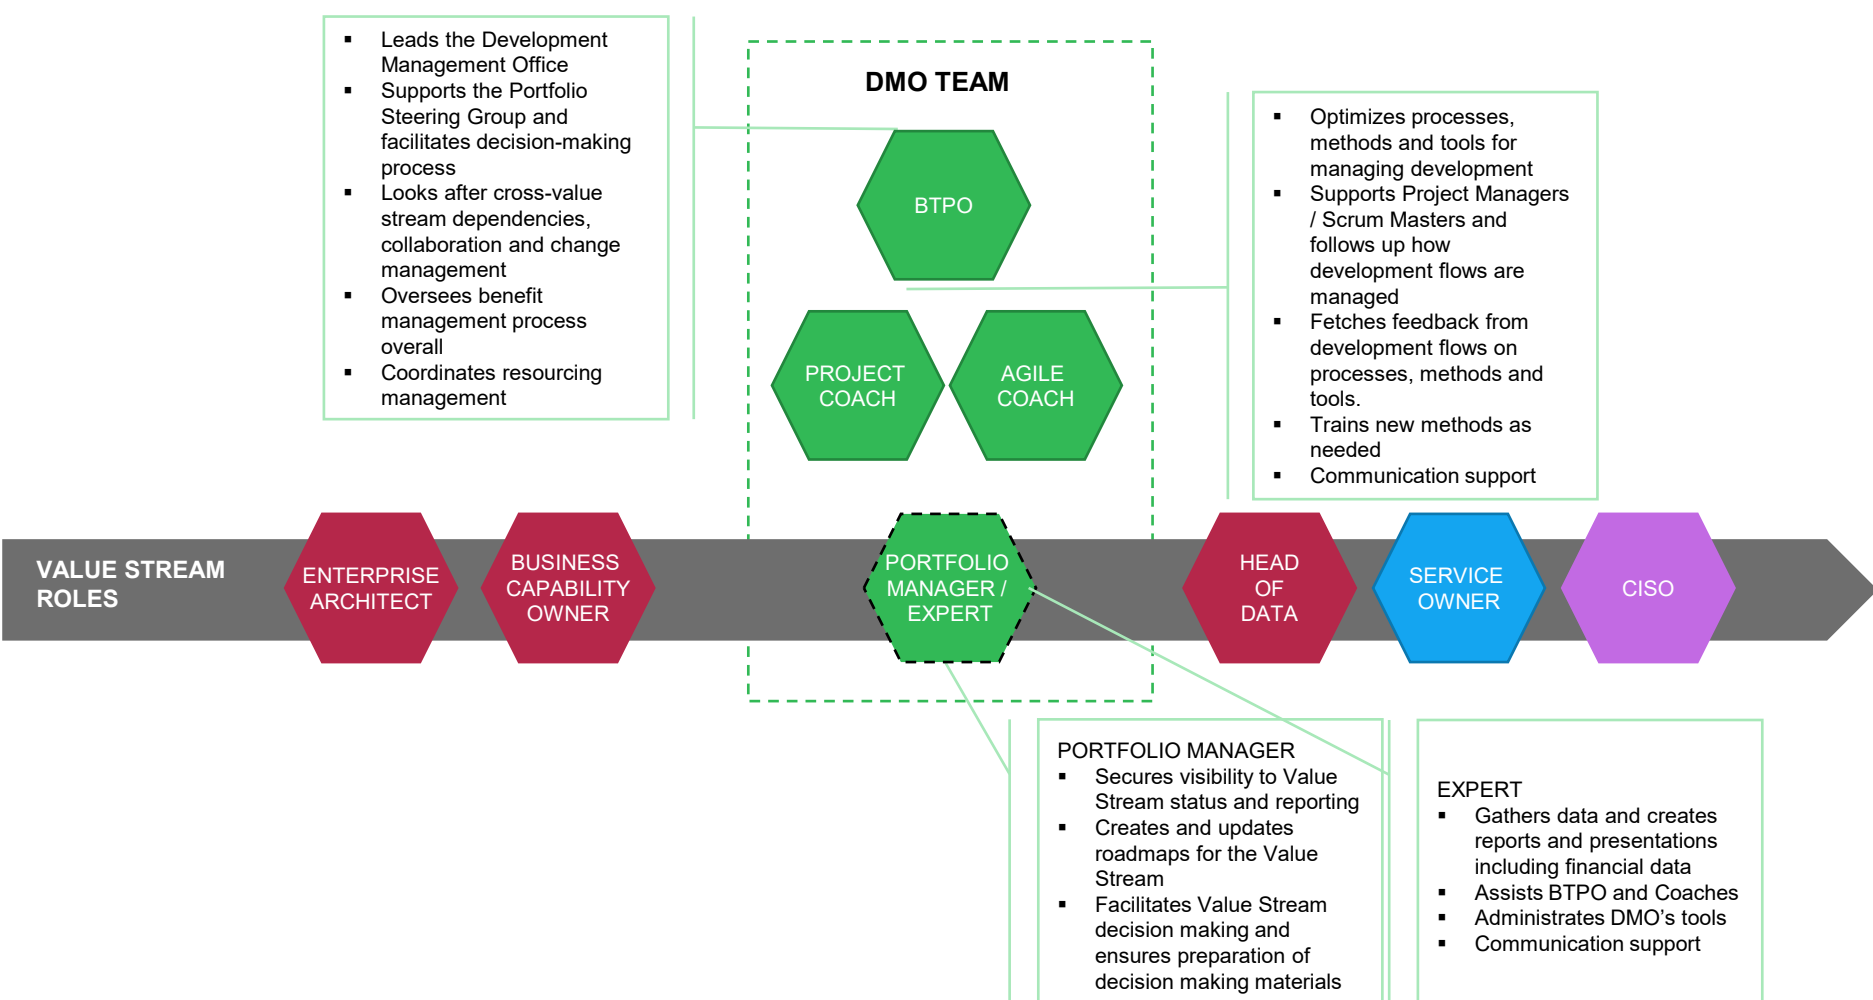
- Leads the Development Management Office
- Supports the Portfolio Steering Group and facilitates decision-making process
- Looks after cross-value stream dependencies, collaboration and change management
- Oversees benefit management process overall
- Coordinates resourcing management

DMO TEAM

BTPO

PROJECT COACH

AGILE COACH

- Optimizes processes, methods and tools for managing development
- Supports Project Managers / Scrum Masters and follows up how development flows are managed
- Fetches feedback from development flows on processes, methods and tools.
- Trains new methods as needed
- Communication support

VALUE STREAM ROLES

ENTERPRISE ARCHITECT

BUSINESS CAPABILITY OWNER

PORTFOLIO MANAGER / EXPERT

HEAD OF DATA

SERVICE OWNER

CISO

PORTFOLIO MANAGER
- Secures visibility to Value Stream status and reporting
- Creates and updates roadmaps for the Value Stream
- Facilitates Value Stream decision making and ensures preparation of decision making materials

EXPERT
- Gathers data and creates reports and presentations including financial data
- Assists BTPO and Coaches
- Administrates DMO's tools
- Communication support